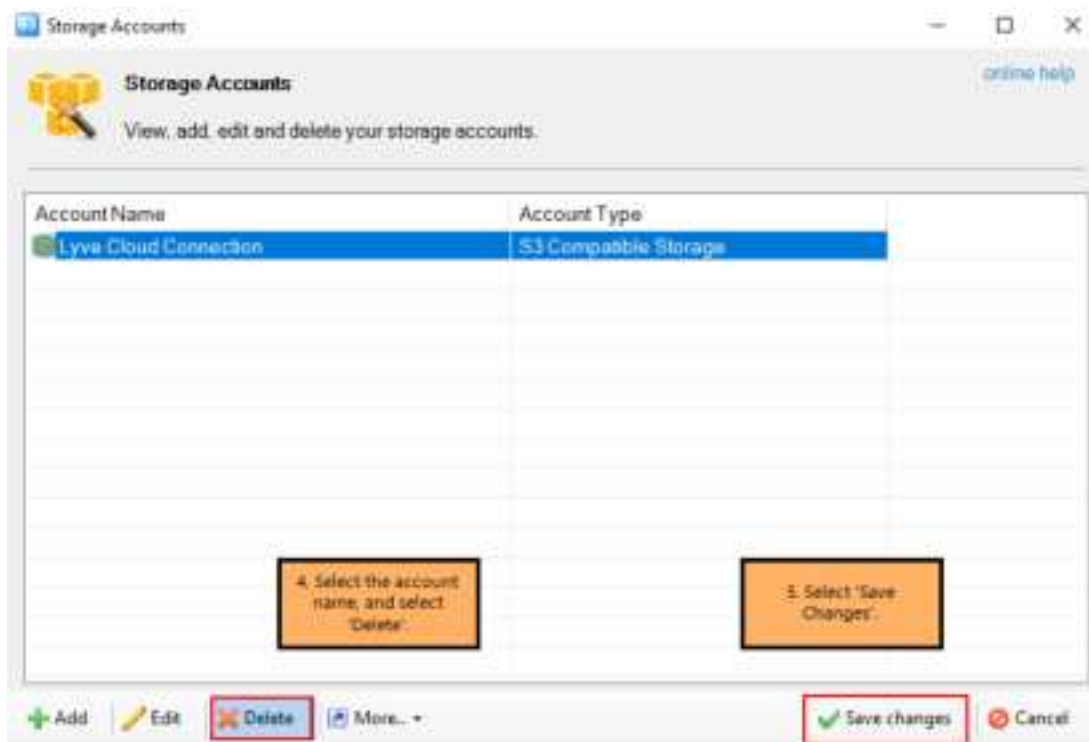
Storage Accounts

Storage Accounts

View, add, edit and delete your storage accounts.

online help

| Account Name | Account Type |
|---|---|
| Lyve Cloud Connection | S3 Compatible Storage |

4. Select the account name, and select 'Delete'.

5. Select 'Save Changes'.

Add Edit Delete More...

Save changes Cancel